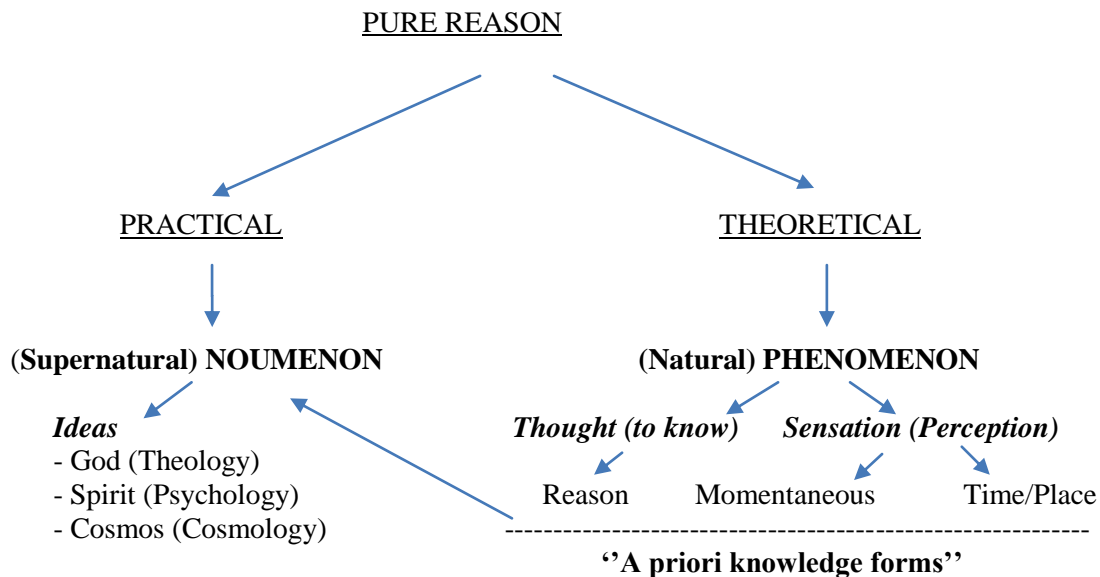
PURE REASON

PRACTICAL

THEORETICAL

(Supernatural) NOUMENON

*Ideas*
- God (Theology)
- Spirit (Psychology)
- Cosmos (Cosmology)

(Natural) PHENOMENON

*Thought (to know)*

*Sensation (Perception)*

Reason

Momentaneous

Time/Place

''A priori knowledge forms''